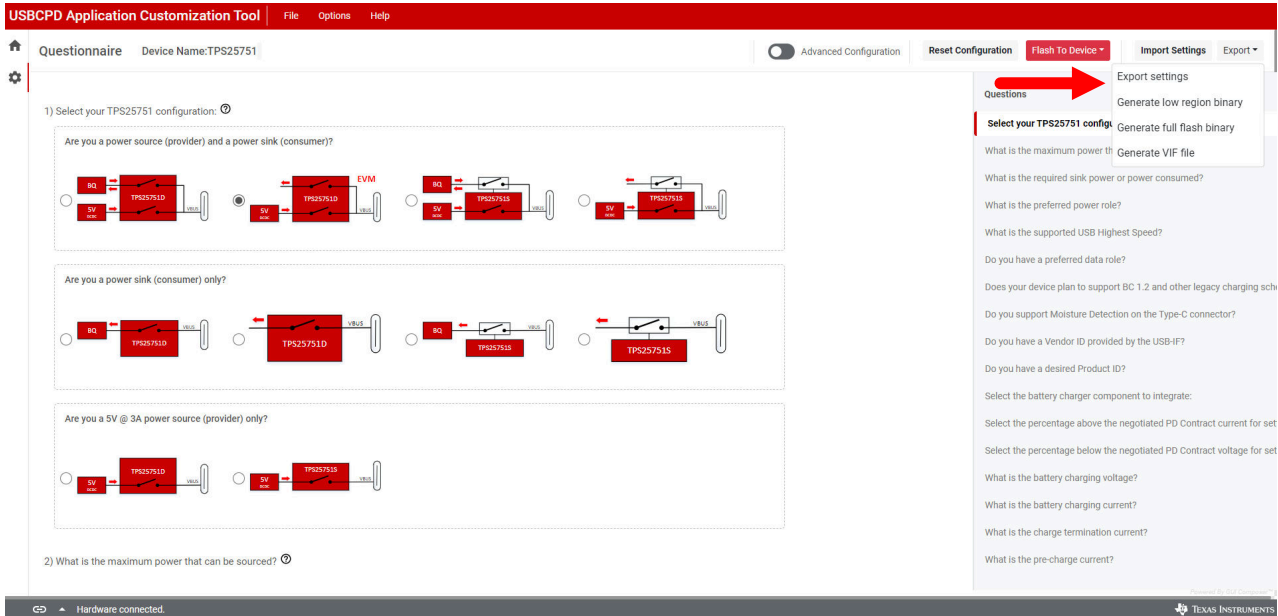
USBCPD Application Customization Tool File Options Help

Questionnaire Device Name:TPS25751

Advanced Configuration Reset Configuration Flash To Device Import Settings Export

Export settings
Generate low region binary
Generate full flash binary
Generate VIF file

1) Select your TPS25751 configuration:

Are you a power source (provider) and a power sink (consumer)?

BQ 5V DCDC TPS25751D VBUS
EVM 5V DCDC TPS25751D VBUS
BQ 5V DCDC TPS25751S VBUS
5V DCDC TPS25751S VBUS

Are you a power sink (consumer) only?

BQ TPS25751D VBUS
TPS25751D VBUS
BQ TPS25751S VBUS
TPS25751S VBUS

Are you a 5V @ 3A power source (provider) only?

5V DCDC TPS25751D VBUS
5V DCDC TPS25751S VBUS

2) What is the maximum power that can be sourced?

Questions
Select your TPS25751 configu
What is the maximum power th
What is the required sink power or power consumed?
What is the preferred power role?
What is the supported USB Highest Speed?
Do you have a preferred data role?
Does your device plan to support BC 1.2 and other legacy charging sche
Do you support Moisture Detection on the Type-C connector?
Do you have a Vendor ID provided by the USB-IF?
Do you have a desired Product ID?
Select the battery charger component to integrate:
Select the percentage above the negotiated PD Contract current for set
Select the percentage below the negotiated PD Contract voltage for set
What is the battery charging voltage?
What is the battery charging current?
What is the charge termination current?
What is the pre-charge current?

Hardware connected.
Texas Instruments